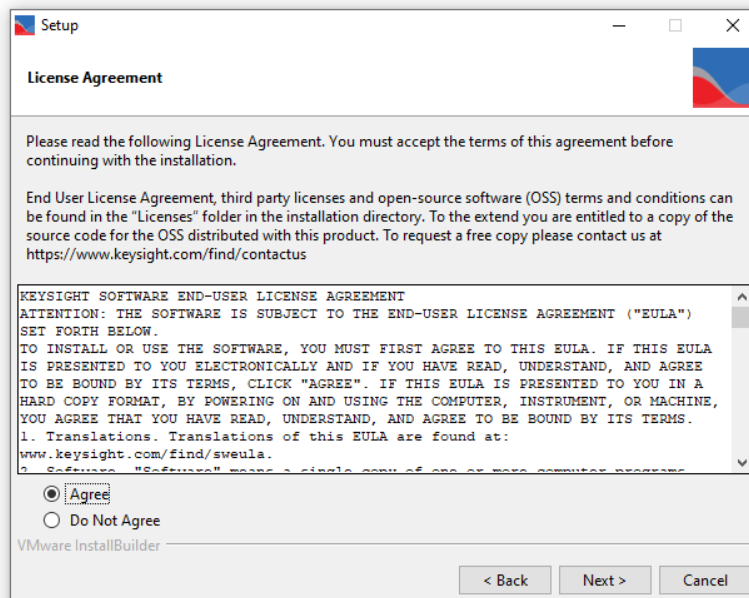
Setup

License Agreement

Please read the following License Agreement. You must accept the terms of this agreement before continuing with the installation.

End User License Agreement, third party licenses and open-source software (OSS) terms and conditions can be found in the "Licenses" folder in the installation directory. To the extend you are entitled to a copy of the source code for the OSS distributed with this product. To request a free copy please contact us at https://www.keysight.com/find/contactus

KEYSIGHT SOFTWARE END-USER LICENSE AGREEMENT
ATTENTION: THE SOFTWARE IS SUBJECT TO THE END-USER LICENSE AGREEMENT ("EULA") SET FORTH BELOW.
TO INSTALL OR USE THE SOFTWARE, YOU MUST FIRST AGREE TO THIS EULA. IF THIS EULA IS PRESENTED TO YOU ELECTRONICALLY AND IF YOU HAVE READ, UNDERSTAND, AND AGREE TO BE BOUND BY ITS TERMS, CLICK "AGREE". IF THIS EULA IS PRESENTED TO YOU IN A HARD COPY FORMAT, BY POWERING ON AND USING THE COMPUTER, INSTRUMENT, OR MACHINE, YOU AGREE THAT YOU HAVE READ, UNDERSTAND, AND AGREE TO BE BOUND BY ITS TERMS.
1. Translations. Translations of this EULA are found at: www.keysight.com/find/sweula.
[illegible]

Agree
Do Not Agree

VMware InstallBuilder

< Back
Next >
Cancel